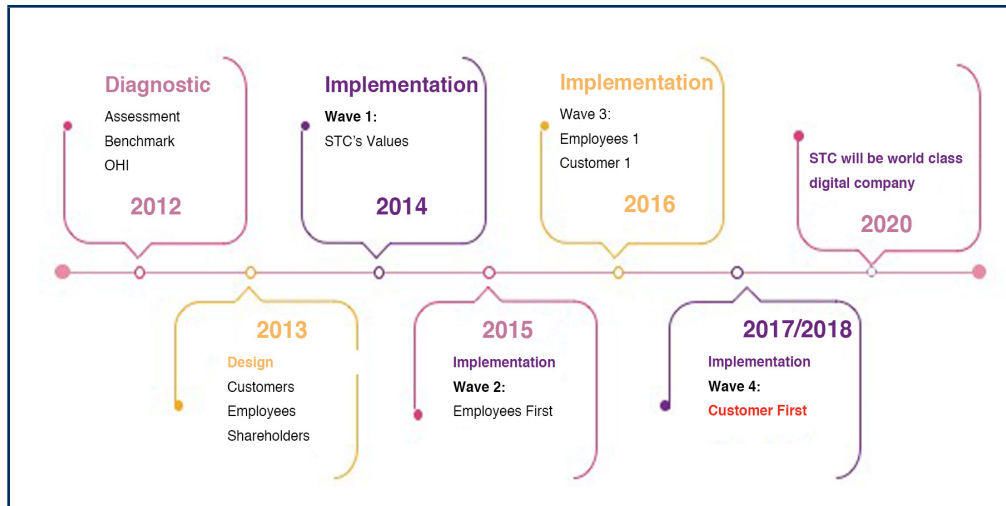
Diagnostic
Assessment
Benchmark
OHI
2012

Implementation
Wave 1:
STC's Values
2014

Implementation
Wave 3:
Employees 1
Customer 1
2016

STC will be world class digital company
2020

2013
Design
Customers
Employees
Shareholders

2015
Implementation
Wave 2:
Employees First

2017/2018
Implementation
Wave 4:
Customer First